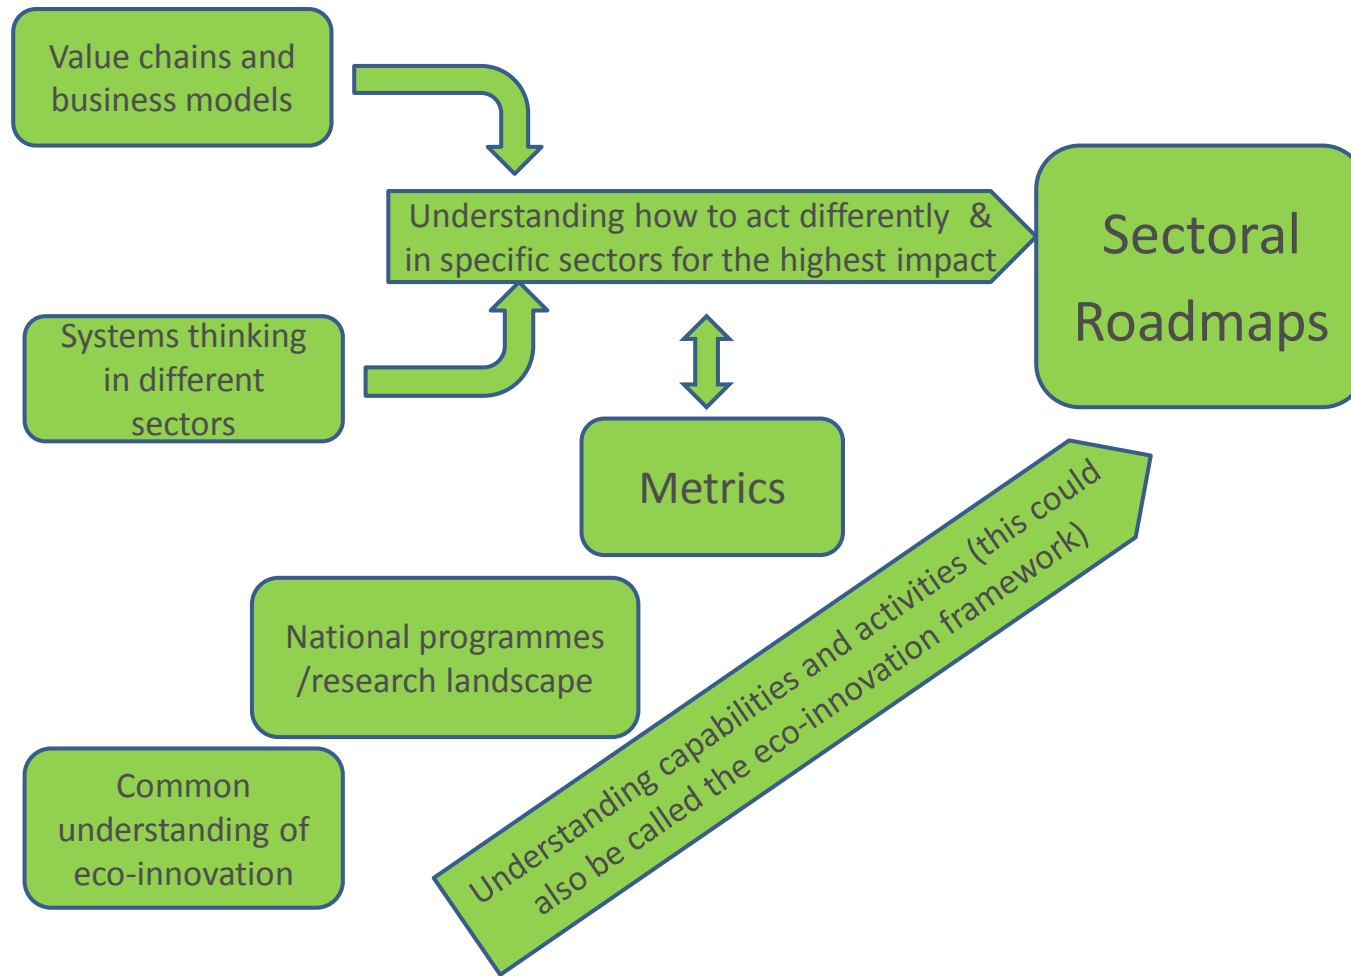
Value chains and business models

Understanding how to act differently & in specific sectors for the highest impact

Sectoral Roadmaps

Systems thinking in different sectors

Metrics

National programmes /research landscape

Common understanding of eco-innovation

Understanding capabilities and activities (this could also be called the eco-innovation framework)